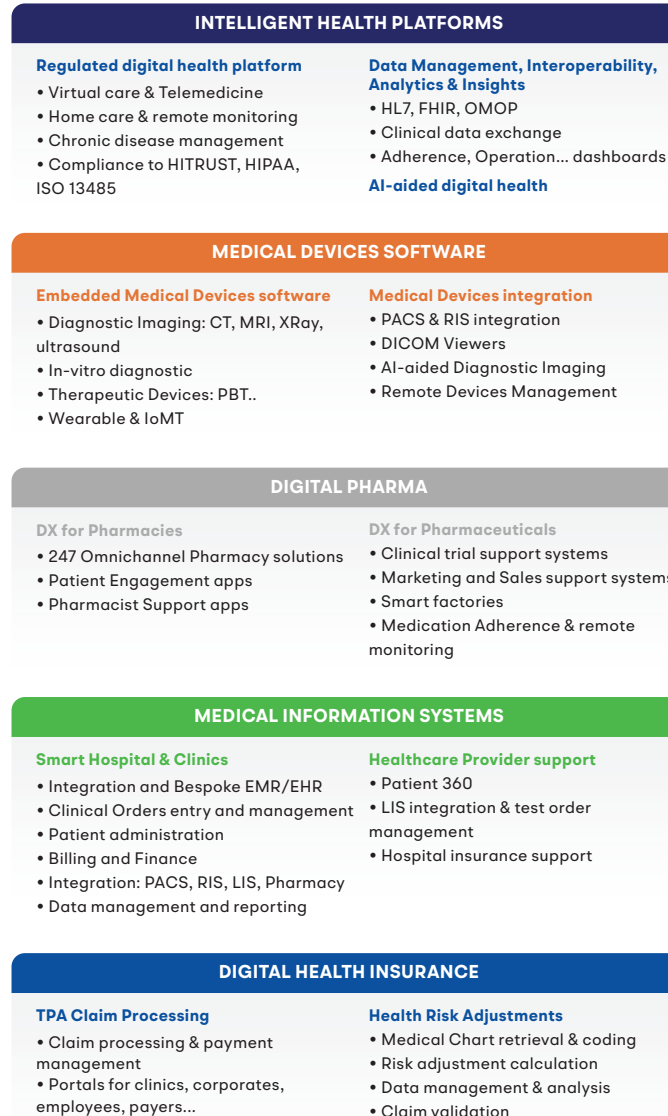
INTELLIGENT HEALTH PLATFORMS

Regulated digital health platform
• Virtual care & Telemedicine
• Home care & remote monitoring
• Chronic disease management
• Compliance to HITRUST, HIPAA, ISO 13485

Data Management, Interoperability, Analytics & Insights
• HL7, FHIR, OMOP
• Clinical data exchange
• Adherence, Operation... dashboards

AI-aided digital health

MEDICAL DEVICES SOFTWARE

Embedded Medical Devices software
• Diagnostic Imaging: CT, MRI, XRay, ultrasound
• In-vitro diagnostic
• Therapeutic Devices: PBT..
• Wearable & IoMT

Medical Devices integration
• PACS & RIS integration
• DICOM Viewers
• AI-aided Diagnostic Imaging
• Remote Devices Management

DIGITAL PHARMA

DX for Pharmacies
• 247 Omnichannel Pharmacy solutions
• Patient Engagement apps
• Pharmacist Support apps

DX for Pharmaceuticals
• Clinical trial support systems
• Marketing and Sales support systems
• Smart factories
• Medication Adherence & remote monitoring

MEDICAL INFORMATION SYSTEMS

Smart Hospital & Clinics
• Integration and Bespoke EMR/EHR
• Clinical Orders entry and management
• Patient administration
• Billing and Finance
• Integration: PACS, RIS, LIS, Pharmacy
• Data management and reporting

Healthcare Provider support
• Patient 360
• LIS integration & test order management
• Hospital insurance support

DIGITAL HEALTH INSURANCE

TPA Claim Processing
• Claim processing & payment management
• Portals for clinics, corporates, employees, payers...

Health Risk Adjustments
• Medical Chart retrieval & coding
• Risk adjustment calculation
• Data management & analysis
• Claim validation